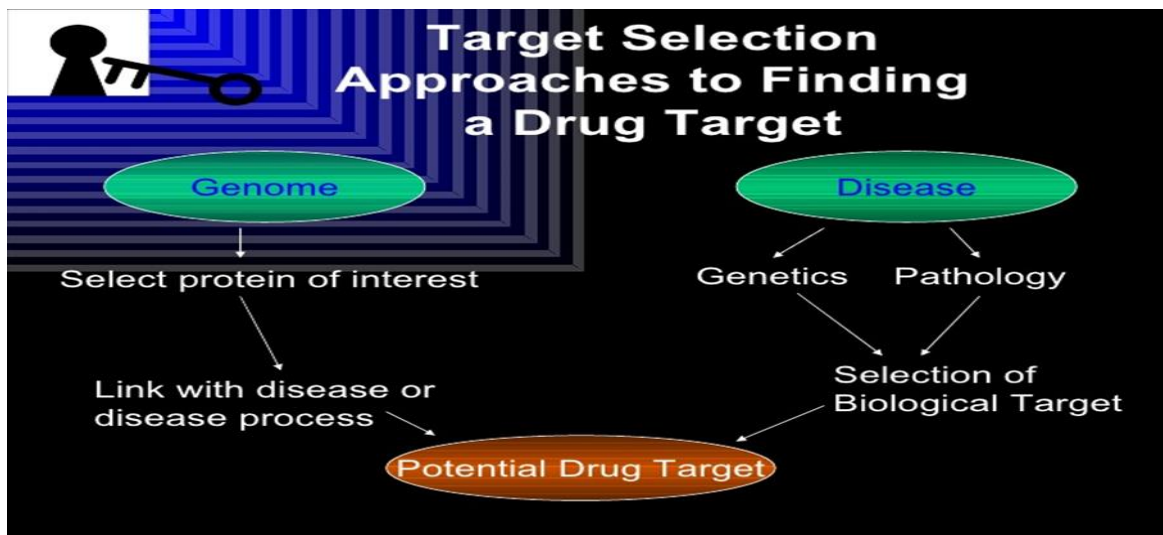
Target Selection Approaches to Finding a Drug Target

Genome

Select protein of interest

Link with disease or disease process

Disease

Genetics

Pathology

Selection of Biological Target

Potential Drug Target